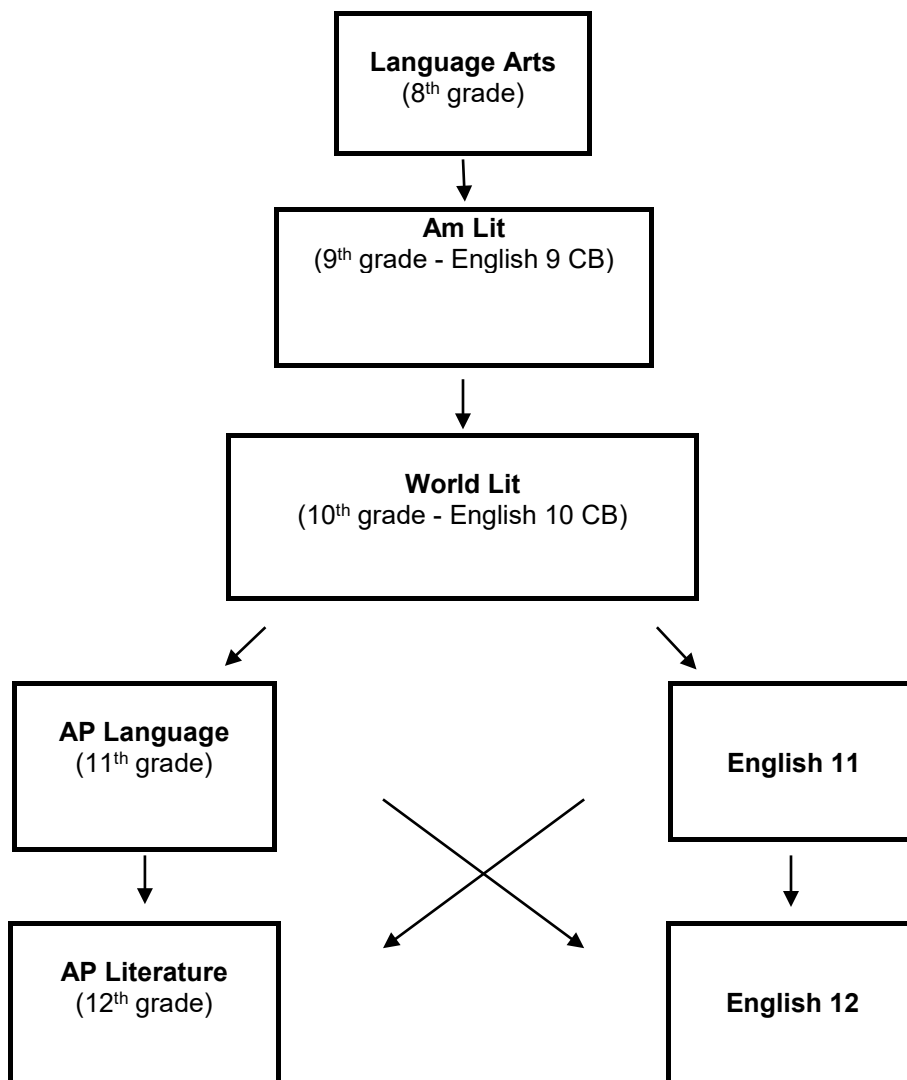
**Language Arts**
($8^{th}$ grade)

**Am Lit**
($9^{th}$ grade - English 9 CB)

**World Lit**
($10^{th}$ grade - English 10 CB)

**AP Language**
($11^{th}$ grade)

**English 11**

**AP Literature**
($12^{th}$ grade)

**English 12**